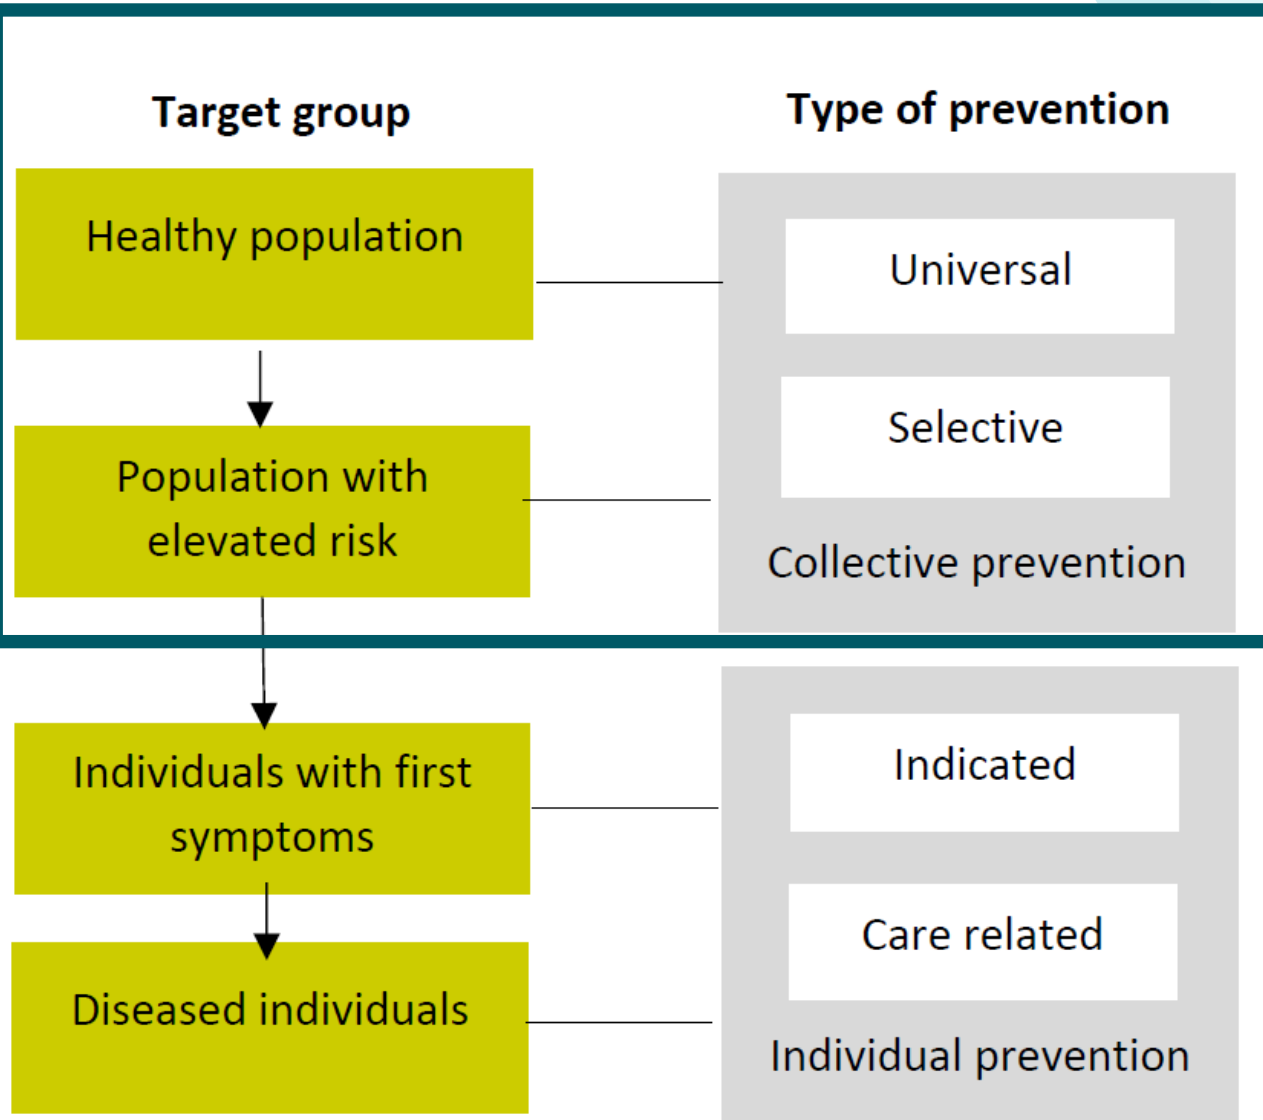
Target group

Type of prevention

Healthy population

Universal

Population with elevated risk

Selective

Collective prevention

Individuals with first symptoms

Indicated

Diseased individuals

Care related

Individual prevention